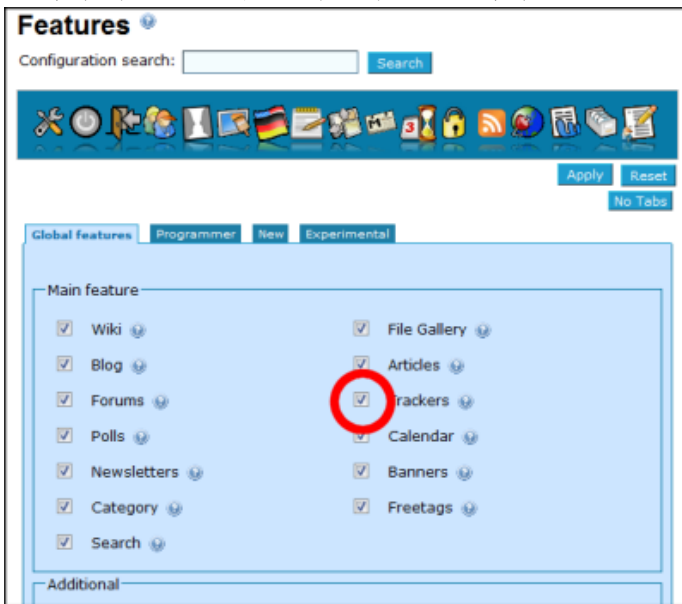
Features

Configuration search: Search

Apply Reset
No Tabs

Global features Programmer New Experimental

Main feature

Wiki
Blog
Forums
Polls
Newsletters
Category
Search

File Gallery
Articles
Trackers
Calendar
Banners
Freetags

Additional